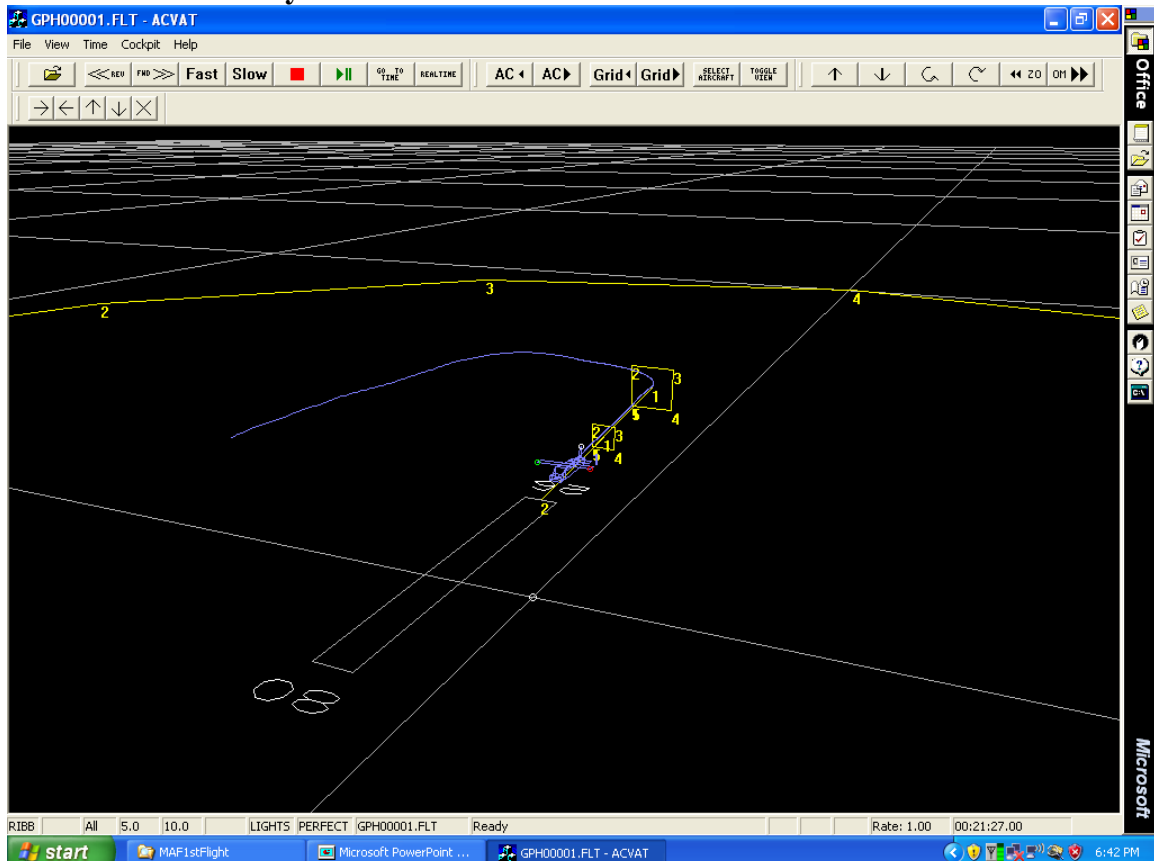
GPH00001.FLT - ACVAT

File View Time Cockpit Help

REV FWD Fast Slow GO TO TIME REALTIME AC AC Grid Grid SELECT AIRCRAFT TOGGLE VIEW ZO OM

Office

3
2
4
2
3
1
5
4
2
3
1
5
4
2

Microsoft

RIBB All 5.0 10.0 LIGHTS PERFECT GPH00001.FLT Ready Rate: 1.00 00:21:27.00

start MAF1stFlight Microsoft PowerPoint ... GPH00001.FLT - ACVAT 6:42 PM